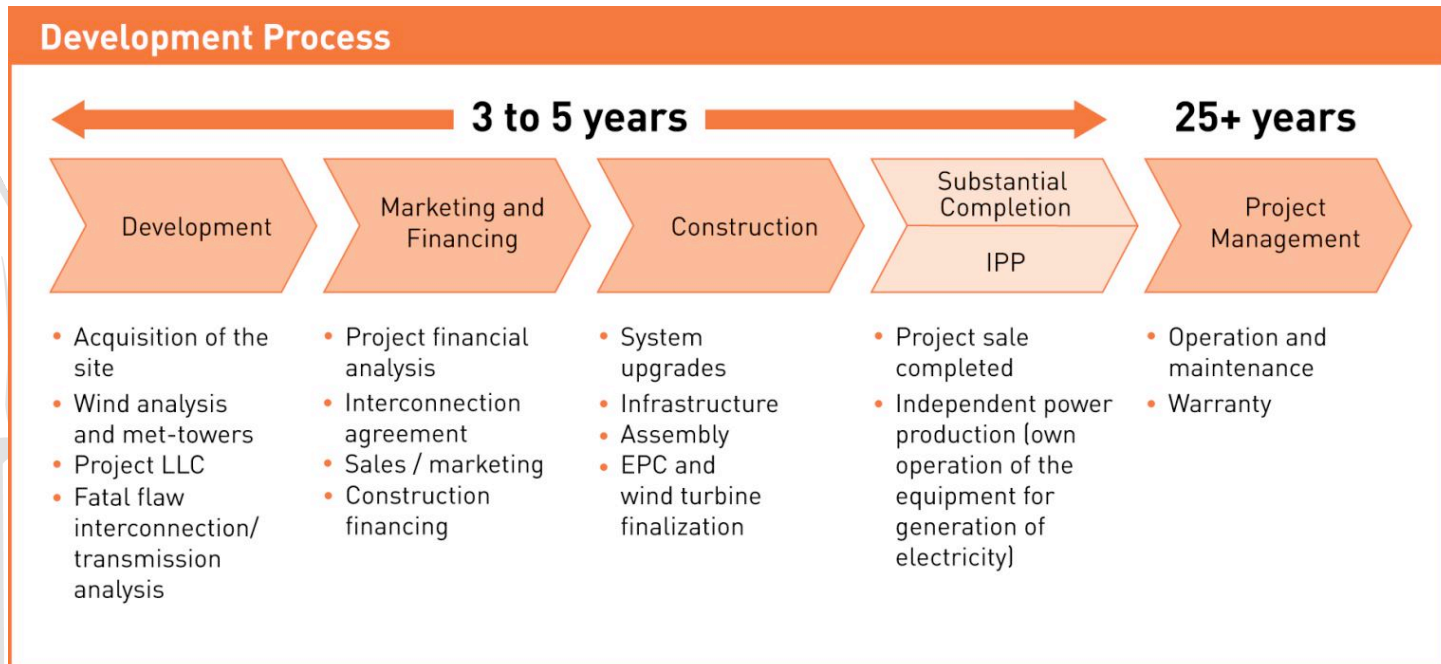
Development Process

3 to 5 years

25+ years

Development

Marketing and Financing

Construction

Substantial Completion

IPP

Project Management

• Acquisition of the site
• Wind analysis and met-towers
• Project LLC
• Fatal flaw interconnection/ transmission analysis

• Project financial analysis
• Interconnection agreement
• Sales / marketing
• Construction financing

• System upgrades
• Infrastructure
• Assembly
• EPC and wind turbine finalization

• Project sale completed
• Independent power production (own operation of the equipment for generation of electricity)

• Operation and maintenance
• Warranty